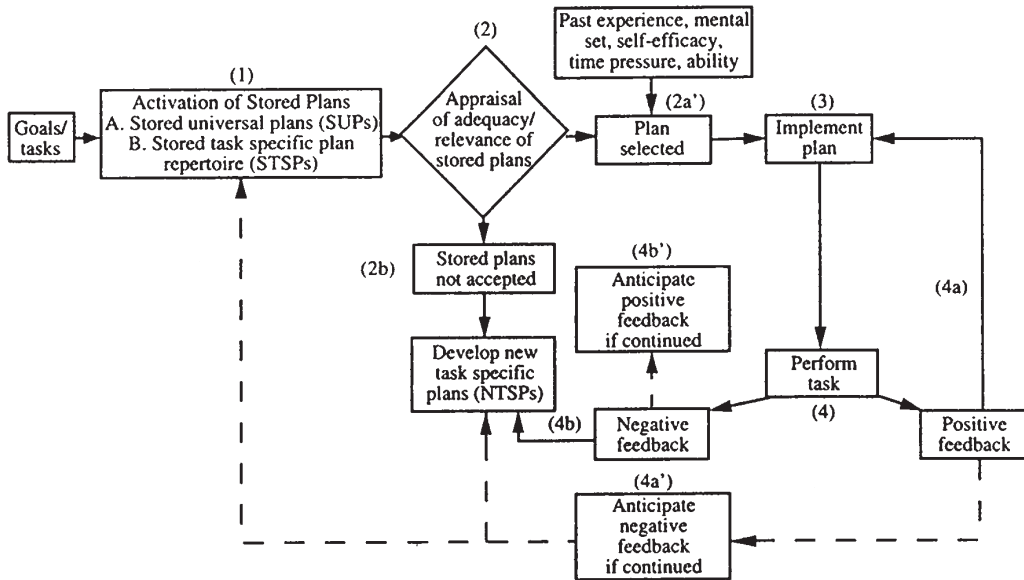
Goals/ tasks

(1)
Activation of Stored Plans
A. Stored universal plans (SUPs)
B. Stored task specific plan repertoire (STSPs)

(2)
Appraisal of adequacy/ relevance of stored plans

Past experience, mental set, self-efficacy, time pressure, ability

(2a')
Plan selected

(3)
Implement plan

(2b)
Stored plans not accepted

Develop new task specific plans (NTSPs)

(4b')
Anticipate positive feedback if continued

(4a)

Perform task

(4b)
Negative feedback

(4)

Positive feedback

(4a')
Anticipate negative feedback if continued